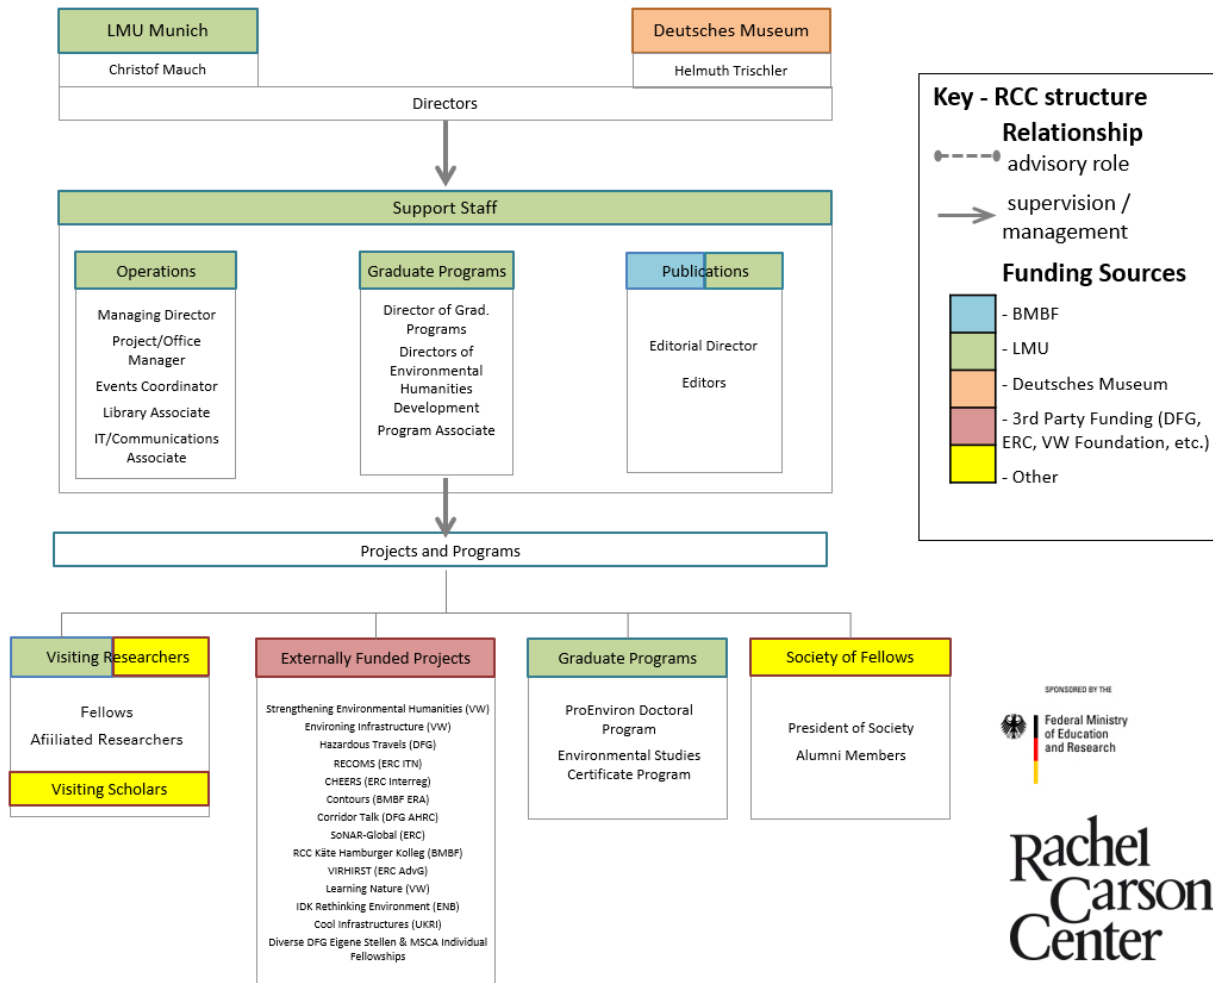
LMU Munich

Christof Mauch

Deutsches Museum

Helmuth Trischler

Directors

Support Staff

Operations

Managing Director

Project/Office Manager

Events Coordinator

Library Associate

IT/Communications Associate

Graduate Programs

Director of Grad. Programs

Directors of Environmental Humanities Development

Program Associate

Publications

Editorial Director

Editors

Projects and Programs

Visiting Researchers

Fellows

Afiiliated Researchers

Visiting Scholars

Externally Funded Projects

Strengthening Environmental Humanities (VW)
Environing Infrastructure (VW)
Hazardous Travels (DFG)
RECOMS (ERC ITN)
CHEERS (ERC Interreg)
Contours (BMBF ERA)
Corridor Talk (DFG AHRC)
SoNAR-Global (ERC)
RCC Käte Hamburger Kolleg (BMBF)
VIRHIRST (ERC AdvG)
Learning Nature (VW)
IDK Rethinking Environment (ENB)
Cool Infrastructures (UKRI)
Diverse DFG Eigene Stellen & MSCA Individual Fellowships

Graduate Programs

ProEnviron Doctoral Program

Environmental Studies Certificate Program

Society of Fellows

President of Society

Alumni Members

Key - RCC structure

Relationship

advisory role

supervision / management

Funding Sources

- BMBF

- LMU

- Deutsches Museum

- 3rd Party Funding (DFG, ERC, VW Foundation, etc.)

- Other

SPONSORED BY THE

Federal Ministry of Education and Research

Rachel Carson Center